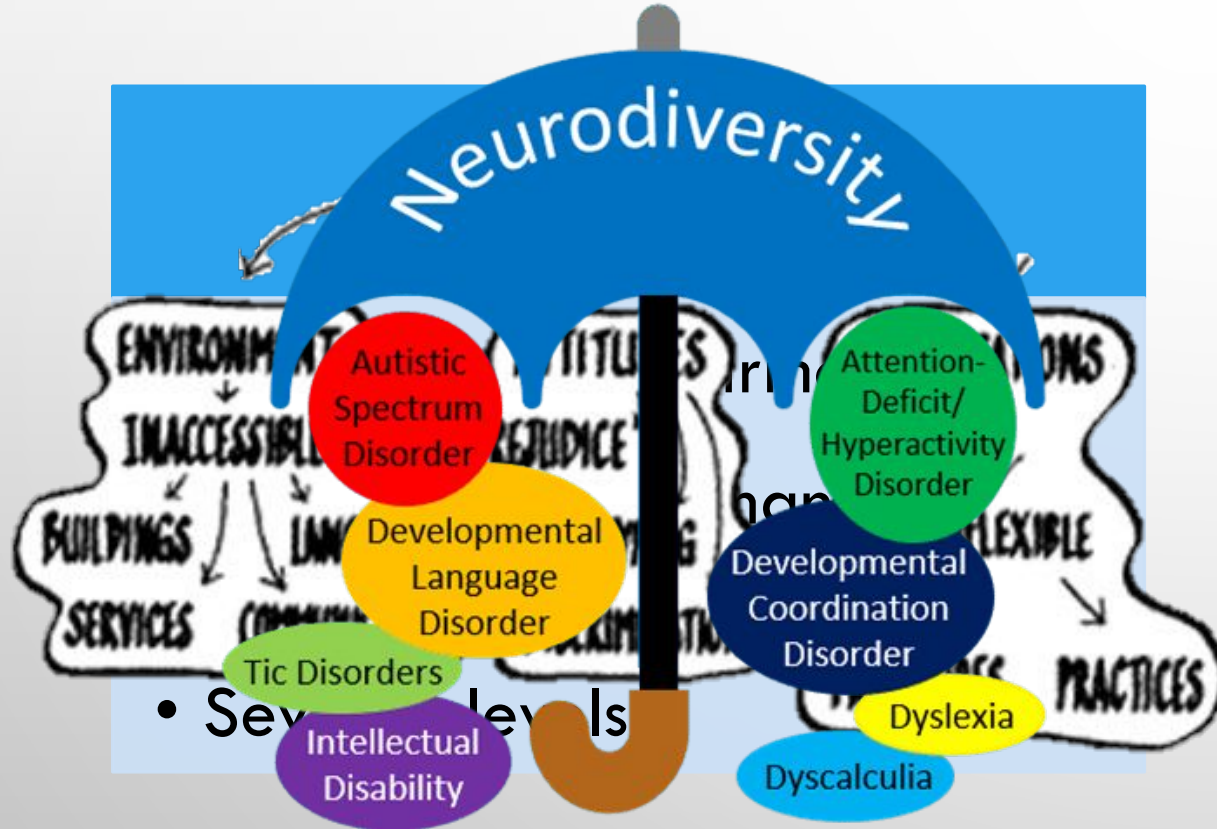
Neurodiversity

ENVIRONMENT
INACCESSIBLE
BUILDINGS
SERVICES

ATTITUDES
PREJUDICE

PRACTICES

Autistic Spectrum Disorder

Attention-Deficit/ Hyperactivity Disorder

Developmental Language Disorder

Developmental Coordination Disorder

Tic Disorders

Dyslexia

Intellectual Disability

Dyscalculia

• Se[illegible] levels